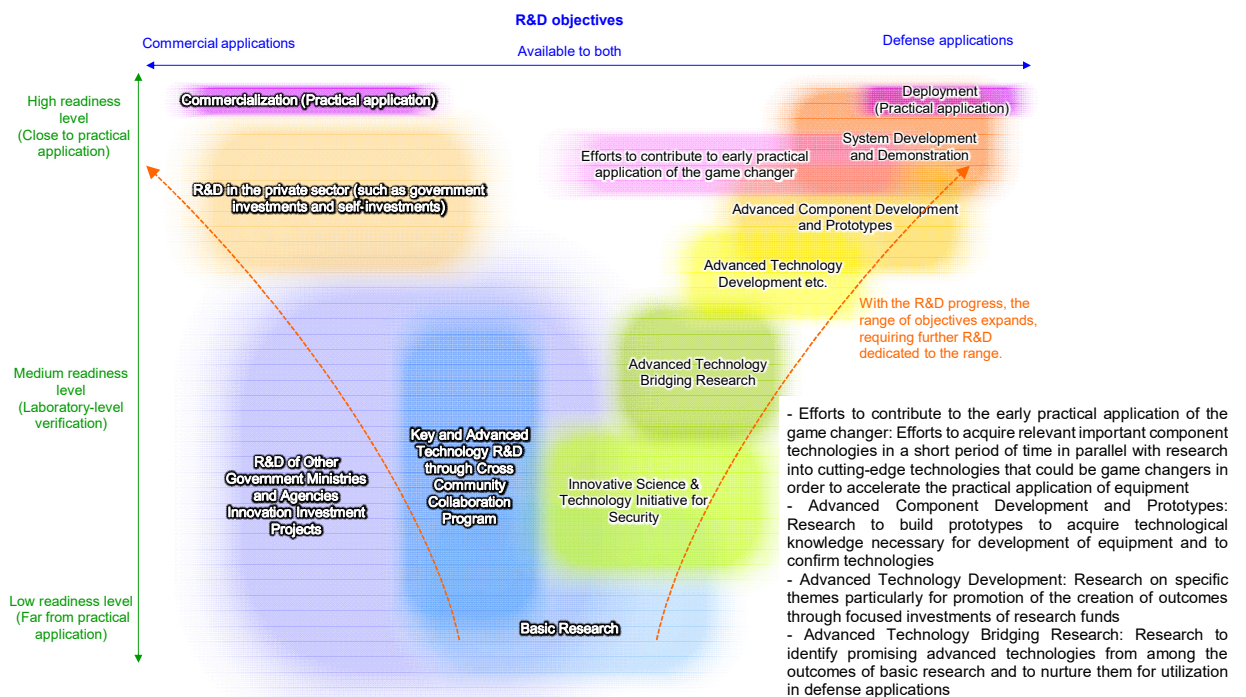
R&D objectives

Commercial applications

Available to both

Defense applications

High readiness level (Close to practical application)

Medium readiness level (Laboratory-level verification)

Low readiness level (Far from practical application)

Commercialization (Practical application)

R&D in the private sector (such as government investments and self-investments)

Deployment (Practical application)

System Development and Demonstration

Efforts to contribute to early practical application of the game changer

Advanced Component Development and Prototypes

Advanced Technology Development etc.

With the R&D progress, the range of objectives expands, requiring further R&D dedicated to the range.

Advanced Technology Bridging Research

R&D of Other Government Ministries and Agencies Innovation Investment Projects

Key and Advanced Technology R&D through Cross Community Collaboration Program

Innovative Science & Technology Initiative for Security

Basic Research

- Efforts to contribute to the early practical application of the game changer: Efforts to acquire relevant important component technologies in a short period of time in parallel with research into cutting-edge technologies that could be game changers in order to accelerate the practical application of equipment
- Advanced Component Development and Prototypes: Research to build prototypes to acquire technological knowledge necessary for development of equipment and to confirm technologies
- Advanced Technology Development: Research on specific themes particularly for promotion of the creation of outcomes through focused investments of research funds
- Advanced Technology Bridging Research: Research to identify promising advanced technologies from among the outcomes of basic research and to nurture them for utilization in defense applications